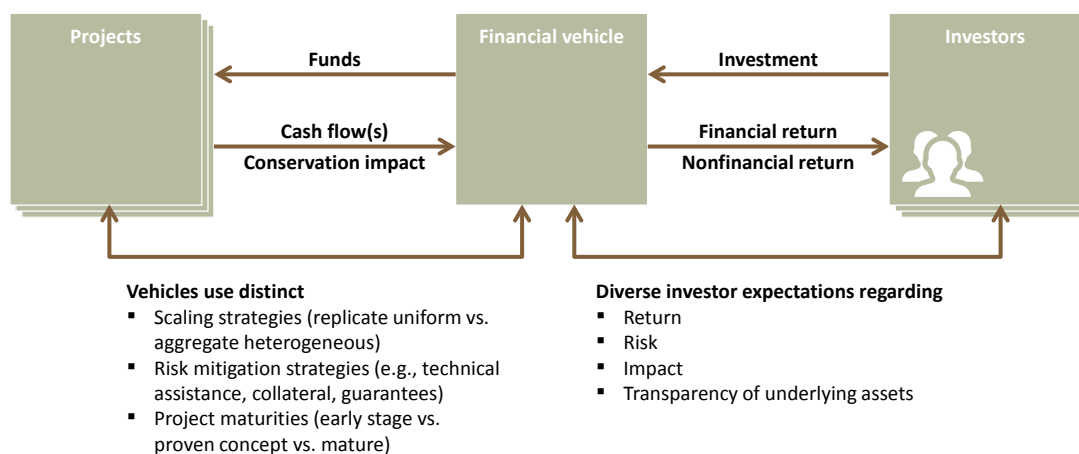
Projects

Financial vehicle

Investors

Funds

Cash flow(s)

Conservation impact

Investment

Financial return

Nonfinancial return

Vehicles use distinct

- Scaling strategies (replicate uniform vs. aggregate heterogeneous)
- Risk mitigation strategies (e.g., technical assistance, collateral, guarantees)
- Project maturities (early stage vs. proven concept vs. mature)

Diverse investor expectations regarding

- Return
- Risk
- Impact
- Transparency of underlying assets